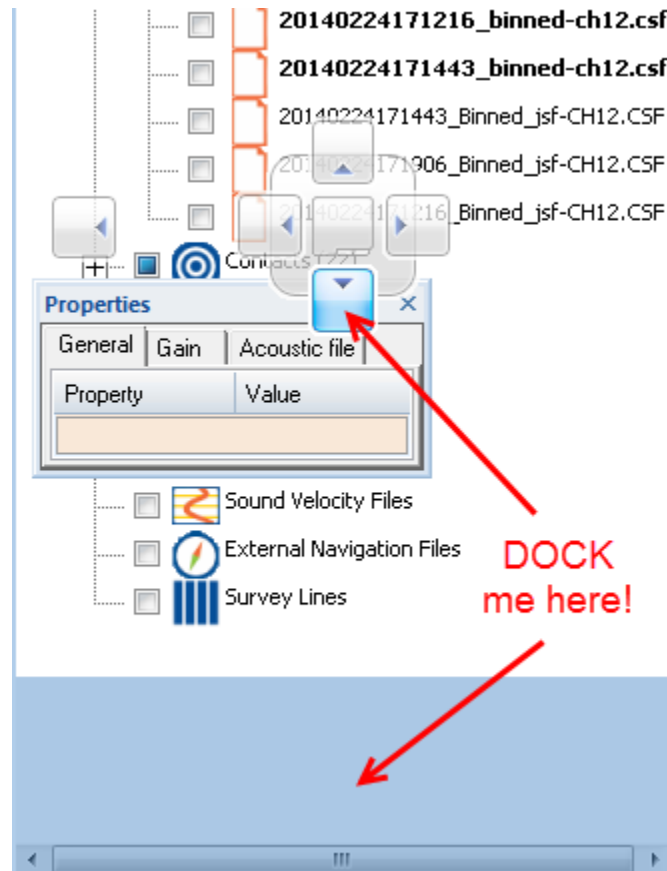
20140224171216_binned-ch12.csf
20140224171443_binned-ch12.csf
20140224171443_Binned_jsf-CH12.CSF
20140224171906_Binned_jsf-CH12.CSF
20140224171216_Binned_jsf-CH12.CSF
Contacts [22]

Properties
General | Gain | Acoustic file

| Property | Value |
|---|---|
| | |

Sound Velocity Files
External Navigation Files
Survey Lines

DOCK me here!